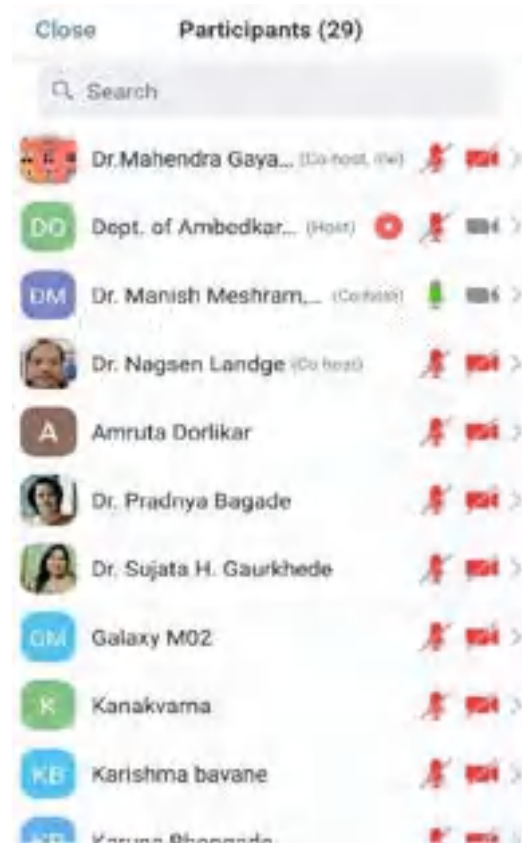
Close Participants (29)

Search

Dr.Mahendra Gaya... (Co-host, me)

DO Dept. of Ambedkar... (Host)

DM Dr. Manish Meshram,... (Co-host)

Dr. Nagsen Landge (Co-host)

A Amruta Dorlikar

Dr. Pradnya Bagade

Dr. Sujata H. Gaurkhede

GM Galaxy M02

K Kanakvama

KB Karishma bavane

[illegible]